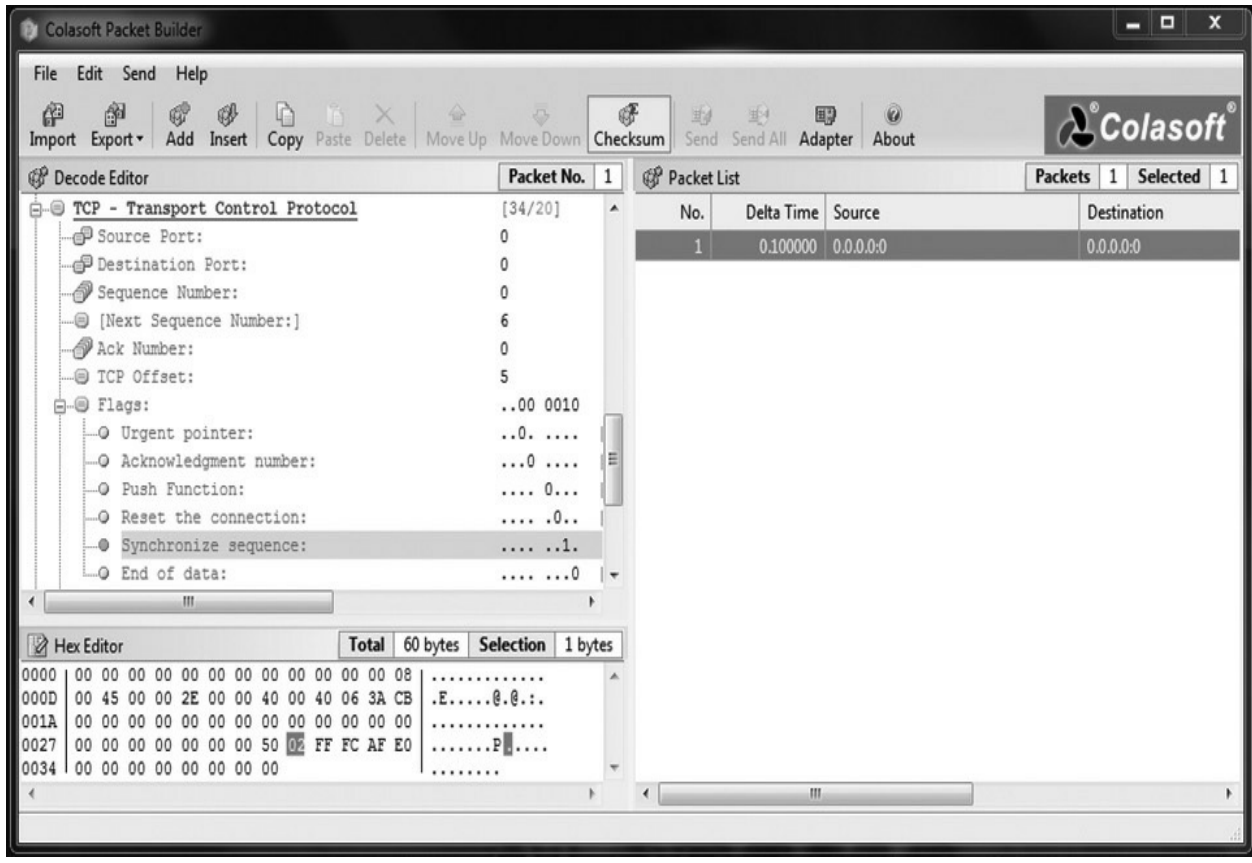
Colasoft Packet Builder

File Edit Send Help

Import Export▾ Add Insert Copy Paste Delete Move Up Move Down Checksum Send Send All Adapter About

Colasoft

Decode Editor | Packet No. 1

TCP - Transport Control Protocol [34/20]
Source Port: 0
Destination Port: 0
Sequence Number: 0
[Next Sequence Number:] 6
Ack Number: 0
TCP Offset: 5
Flags: ..00 0010
Urgent pointer: ..0. ....
Acknowledgment number: ...0 ....
Push Function: .... 0...
Reset the connection: .... .0..
Synchronize sequence: .... ..1.
End of data: .... ...0

Hex Editor | Total 60 bytes | Selection 1 bytes

0000 00 00 00 00 00 00 00 00 00 00 00 00 08 .............
000D 00 45 00 00 2E 00 00 40 00 40 06 3A CB .E.....@.@.:.
001A 00 00 00 00 00 00 00 00 00 00 00 00 00 .............
0027 00 00 00 00 00 00 00 50 02 FF FC AF E0 .......P.....
0034 00 00 00 00 00 00 00 00 ........

Packet List | Packets 1 | Selected 1

| No. | Delta Time | Source | Destination |
|---|---|---|---|
| 1 | 0.100000 | 0.0.0.0:0 | 0.0.0.0:0 |